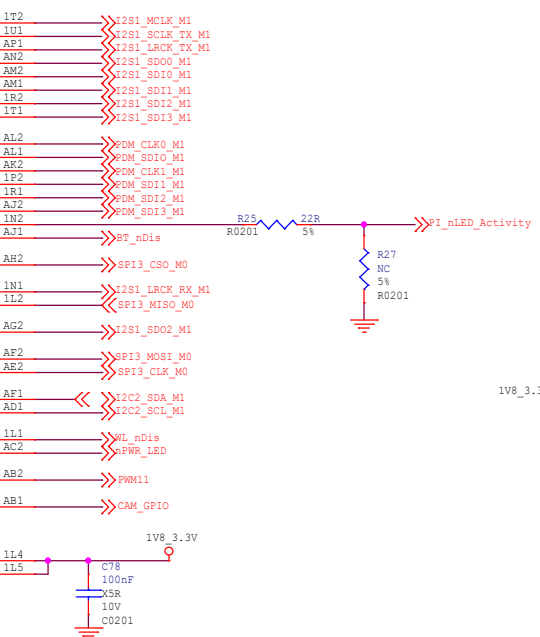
1T2 I2S1_MCLK_M1
1U1 I2S1_SCLK_TX_M1
AP1 I2S1_LRCK_TX_M1
AN2 I2S1_SDO0_M1
AM2 I2S1_SDI0_M1
AM1 I2S1_SDI1_M1
1R2 I2S1_SDI2_M1
1T1 I2S1_SDI3_M1

AL2 PDM_CLK0_M1
AL1 PDM_SDI0_M1
AK2 PDM_CLK1_M1
1P2 PDM_SDI1_M1
1R1 PDM_SDI1_M1
AJ2 PDM_SDI2_M1
1N2 PDM_SDI3_M1
R25 22R
R0201 5%
PI_nLED_Activity
AJ1 BT_nDis
R27
NC
5%
R0201
AH2 SPI3_CS0_M0

1N1 I2S1_LRCK_RX_M1
1L2 SPI3_MISO_M0

AG2 I2S1_SDO2_M1

AF2 SPI3_MOSI_M0
AE2 SPI3_CLK_M0

1V8_3.3

AF1 I2C2_SDA_M1
AD1 I2C2_SCL_M1

1L1 WL_nDis
AC2 nPWR_LED

AB2 PWM11

AB1 CAM_GPIO

1V8_3.3V
1L4
1L5
C78
100nF
X5R
10V
C0201